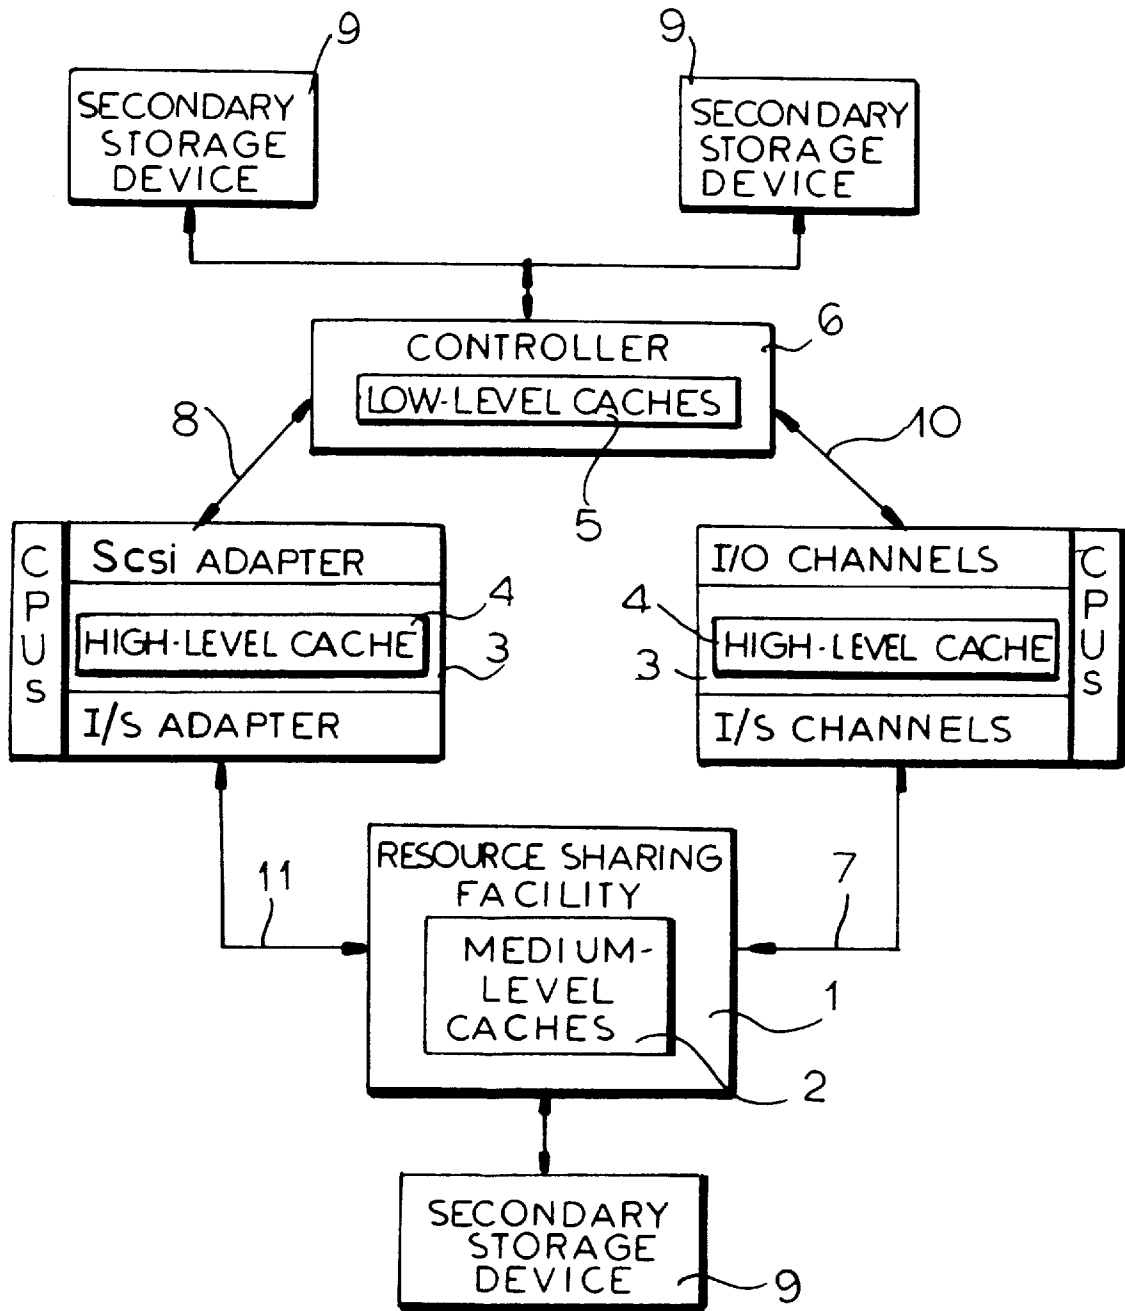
9
SECONDARY STORAGE DEVICE

9
SECONDARY STORAGE DEVICE

CONTROLLER
6
LOW-LEVEL CACHES
8
10
5

CPUs
Scsi ADAPTER
4
HIGH-LEVEL CACHE
3
I/S ADAPTER

I/O CHANNELS
CPUs
4
HIGH-LEVEL CACHE
3
I/S CHANNELS

RESOURCE SHARING FACILITY
11
7
MEDIUM-LEVEL CACHES
1
2

SECONDARY STORAGE DEVICE
9